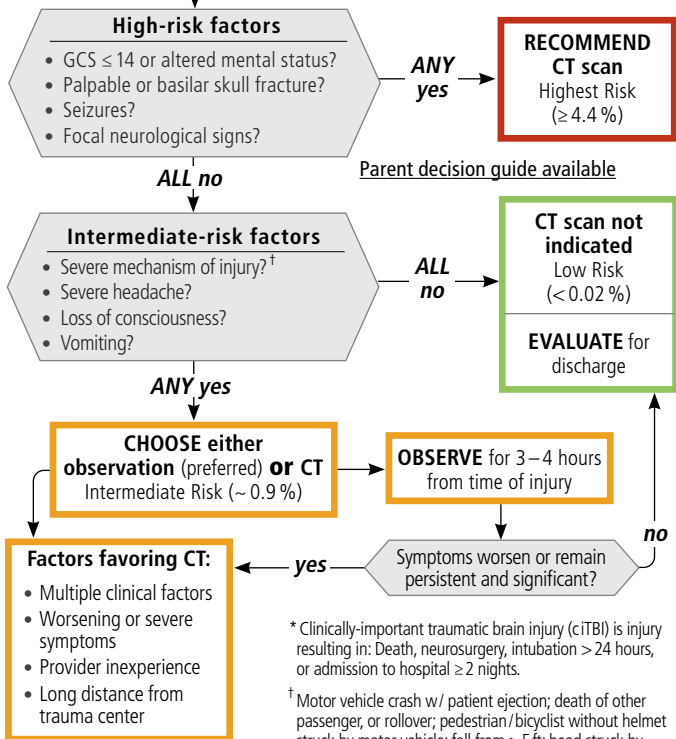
High-risk factors
- GCS $\leq$ 14 or altered mental status?
- Palpable or basilar skull fracture?
- Seizures?
- Focal neurological signs?

ANY yes

RECOMMEND CT scan
Highest Risk
($\geq$ 4.4 %)

Parent decision guide available

ALL no

Intermediate-risk factors
- Severe mechanism of injury?$^{\dagger}$
- Severe headache?
- Loss of consciousness?
- Vomiting?

ALL no

CT scan not indicated
Low Risk
(< 0.02 %)

EVALUATE for discharge

ANY yes

CHOOSE either observation (preferred) or CT
Intermediate Risk (~ 0.9 %)

OBSERVE for 3 – 4 hours from time of injury

no

Factors favoring CT:
- Multiple clinical factors
- Worsening or severe symptoms
- Provider inexperience
- Long distance from trauma center

yes

Symptoms worsen or remain persistent and significant?

* Clinically-important traumatic brain injury (ciTBI) is injury resulting in: Death, neurosurgery, intubation > 24 hours, or admission to hospital $\geq$ 2 nights.

$^{\dagger}$ Motor vehicle crash w/ patient ejection; death of other passenger, or rollover; pedestrian / bicyclist without helmet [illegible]